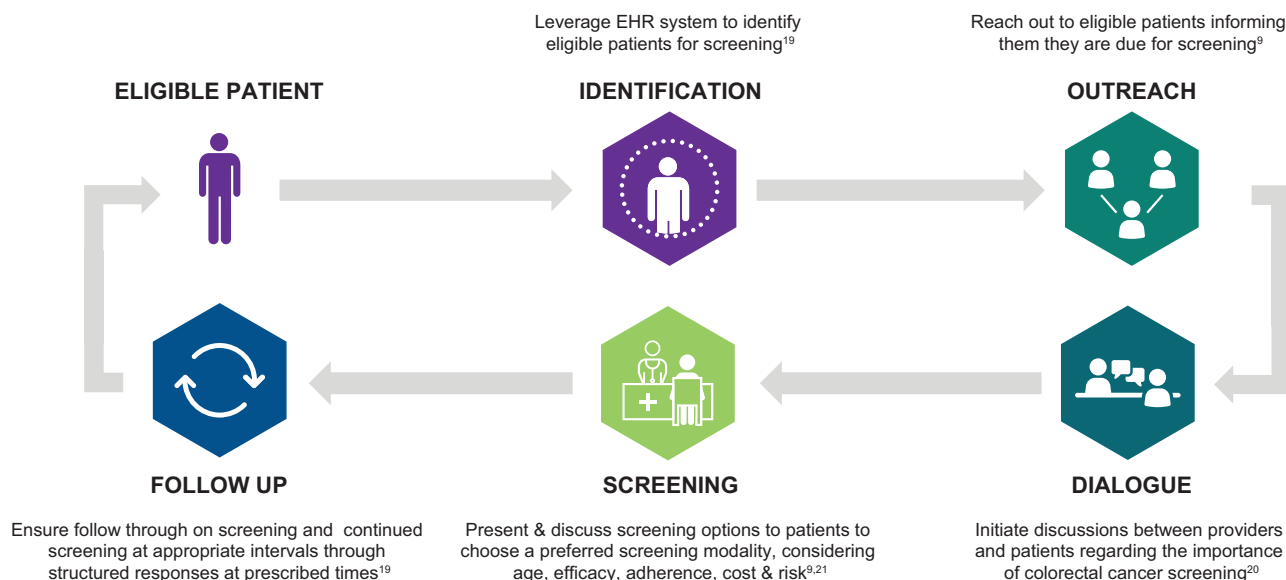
Leverage EHR system to identify eligible patients for screening$^{19}$

Reach out to eligible patients informing them they are due for screening$^{9}$

ELIGIBLE PATIENT

IDENTIFICATION

OUTREACH

FOLLOW UP

SCREENING

DIALOGUE

Ensure follow through on screening and continued screening at appropriate intervals through structured responses at prescribed times$^{19}$

Present & discuss screening options to patients to choose a preferred screening modality, considering age, efficacy, adherence, cost & risk$^{9,21}$

Initiate discussions between providers and patients regarding the importance of colorectal cancer screening$^{20}$